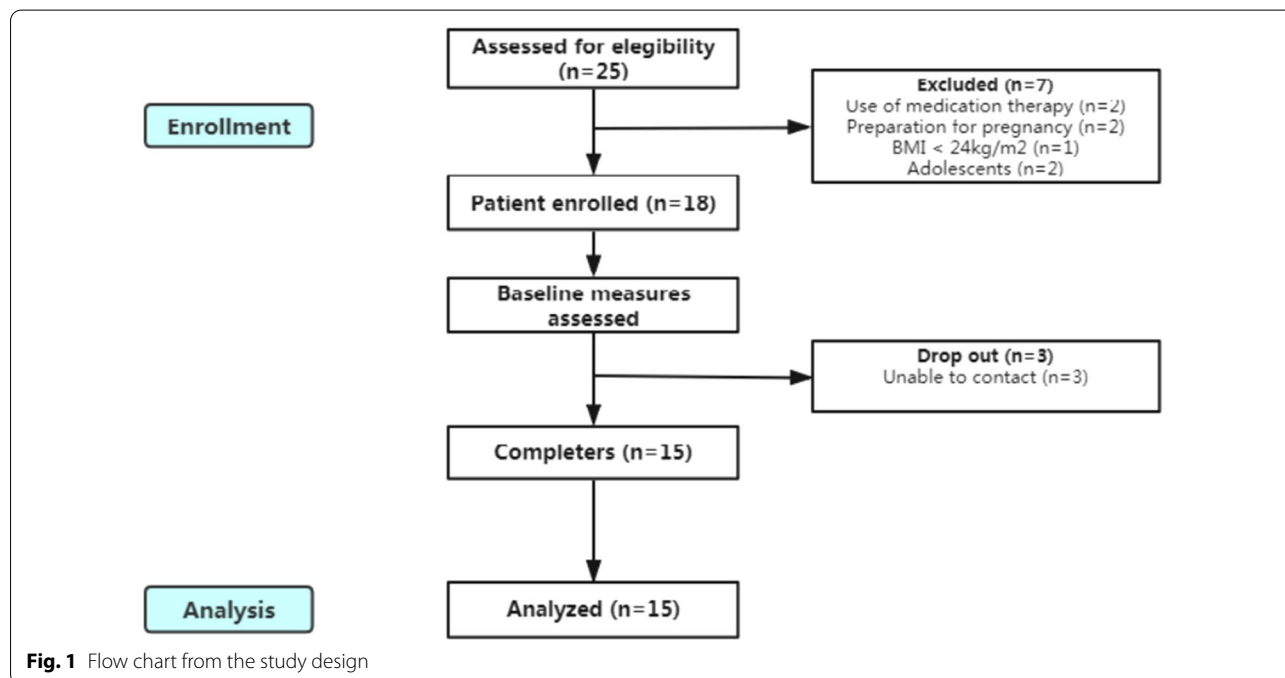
Enrollment

Assessed for elegibility (n=25)

Excluded (n=7)
Use of medication therapy (n=2)
Preparation for pregnancy (n=2)
BMI < 24kg/m2 (n=1)
Adolescents (n=2)

Patient enrolled (n=18)

Baseline measures assessed

Drop out (n=3)
Unable to contact (n=3)

Completers (n=15)

Analysis

Analyzed (n=15)

Fig. 1 Flow chart from the study design